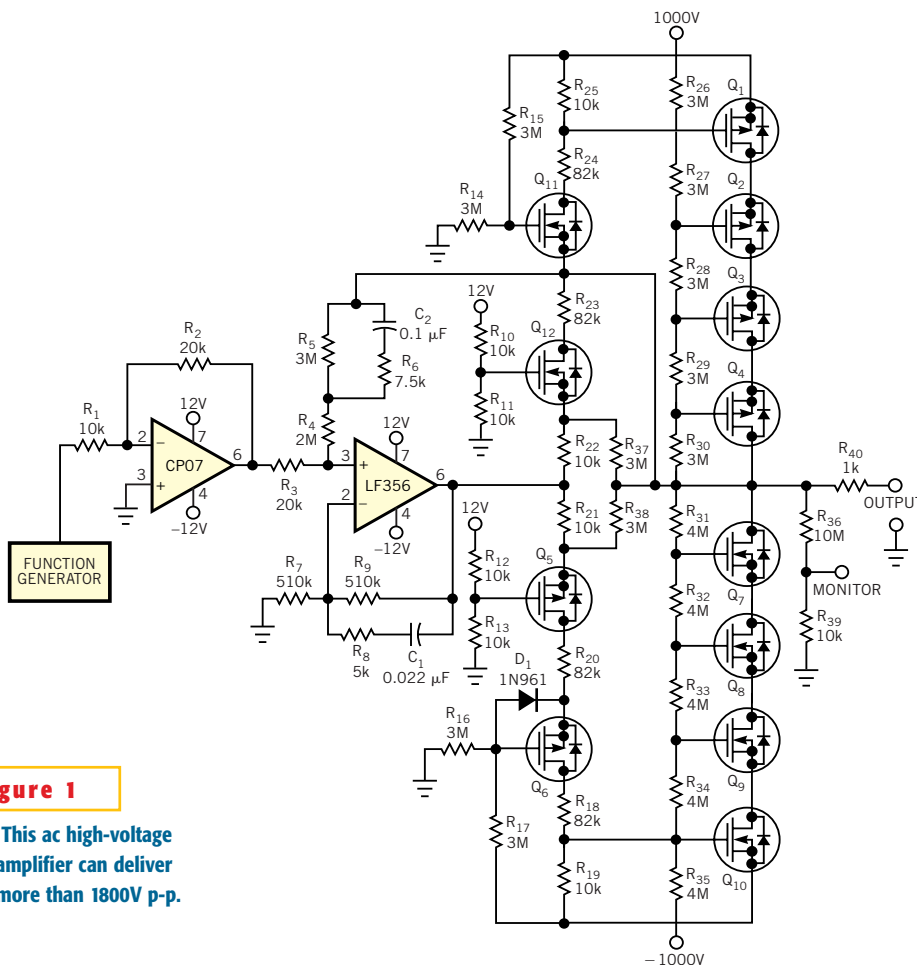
gure 1

This ac high-voltage amplifier can deliver more than 1800V p-p.

1000V
$R_{25}$ 10k
$R_{26}$ 3M
$Q_1$
$R_{15}$ 3M
$R_{24}$ 82k
$R_{27}$ 3M
$Q_2$
$R_{14}$ 3M
$Q_{11}$
$R_{28}$ 3M
$Q_3$
$C_2$ 0.1 μF
$R_{23}$ 82k
12V
$R_5$ 3M
$R_{10}$ 10k
$Q_{12}$
$R_6$ 7.5k
$R_{29}$ 3M
$Q_4$
$R_2$ 20k
$R_{11}$ 10k
$R_4$ 2M
12V
$R_1$ 10k
2
7
CP07
6
3
LF356
6
3
4
$R_3$ 20k
2
4
−12V
12V
7
−12V
$R_{22}$ 10k
$R_{37}$ 3M
$R_{30}$ 3M
$R_{40}$ 1k
OUTPUT
$R_{21}$ 10k
$R_{38}$ 3M
$R_{31}$ 4M
$R_{36}$ 10M
12V
FUNCTION GENERATOR
$R_7$ 510k
$R_9$ 510k
$R_{12}$ 10k
$Q_5$
MONITOR
$R_{32}$ 4M
$Q_7$
$R_{39}$ 10k
$R_8$ 5k
$C_1$ 0.022 μF
$R_{13}$ 10k
$D_1$ 1N961
$R_{20}$ 82k
$R_{33}$ 4M
$Q_8$
$R_{16}$ 3M
$Q_6$
$R_{34}$ 4M
$Q_9$
$R_{17}$ 3M
$R_{18}$ 82k
$R_{19}$ 10k
$R_{35}$ 4M
$Q_{10}$
−1000V